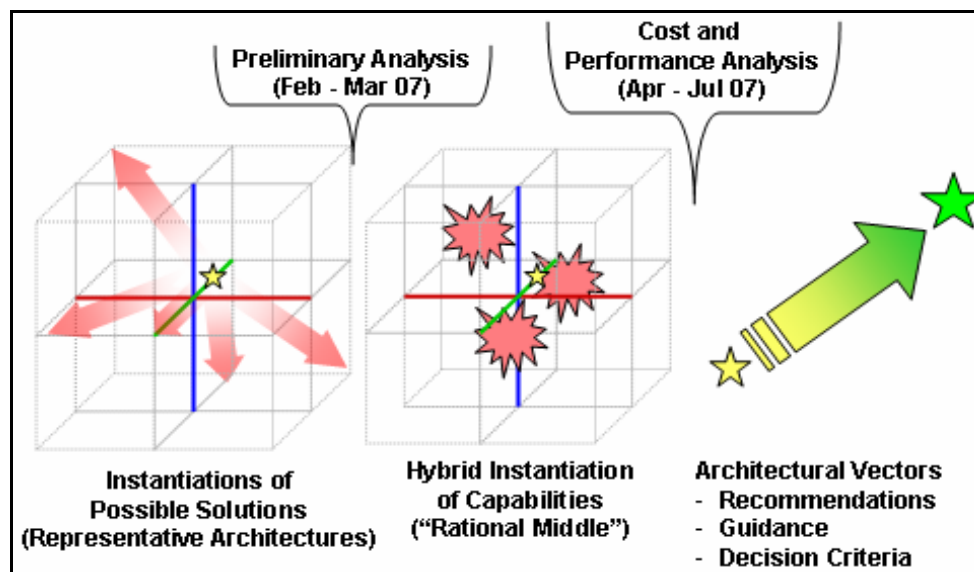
Preliminary Analysis
(Feb - Mar 07)

Cost and
Performance Analysis
(Apr - Jul 07)

Instantiations of
Possible Solutions
(Representative Architectures)

Hybrid Instantiation
of Capabilities
("Rational Middle")

Architectural Vectors
- Recommendations
- Guidance
- Decision Criteria